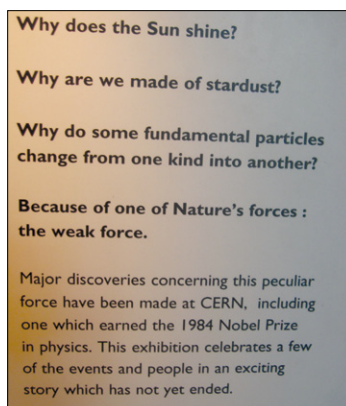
Why does the Sun shine?

Why are we made of stardust?

Why do some fundamental particles change from one kind into another?

Because of one of Nature's forces : the weak force.

Major discoveries concerning this peculiar force have been made at CERN, including one which earned the 1984 Nobel Prize in physics. This exhibition celebrates a few of the events and people in an exciting story which has not yet ended.